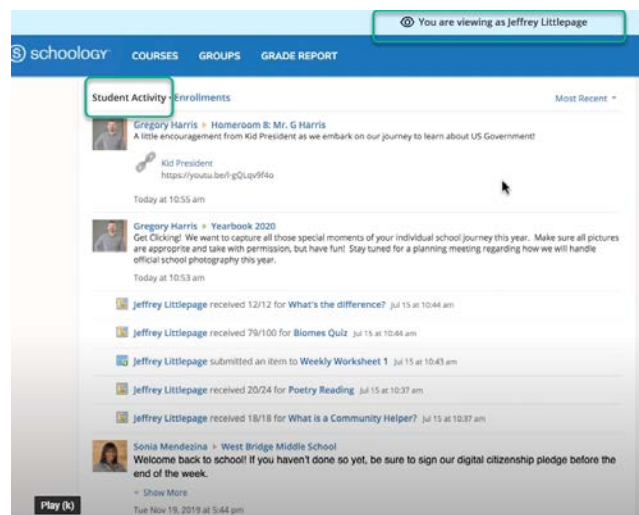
You are viewing as Jeffrey Littlepage

schoology COURSES GROUPS GRADE REPORT

Student Activity · Enrollments

Most Recent

Gregory Harris ▸ Homeroom 8: Mr. G Harris
A little encouragement from Kid President as we embark on our journey to learn about US Government!

Kid President
https://youtu.be/l-gQLqv9f4o

Today at 10:55 am

Gregory Harris ▸ Yearbook 2020
Get Clicking! We want to capture all those special moments of your individual school journey this year. Make sure all pictures are appropriate and take with permission, but have fun! Stay tuned for a planning meeting regarding how we will handle official school photography this year.

Today at 10:53 am

Jeffrey Littlepage received 12/12 for What's the difference? Jul 15 at 10:44 am

Jeffrey Littlepage received 79/100 for Biomes Quiz Jul 15 at 10:44 am

Jeffrey Littlepage submitted an item to Weekly Worksheet 1 Jul 15 at 10:43 am

Jeffrey Littlepage received 20/24 for Poetry Reading Jul 15 at 10:37 am

Jeffrey Littlepage received 18/18 for What is a Community Helper? Jul 15 at 10:37 am

Sonia Mendezina ▸ West Bridge Middle School
Welcome back to school! If you haven't done so yet, be sure to sign our digital citizenship pledge before the end of the week.

Show More

Tue Nov 19, 2019 at 5:44 pm

Play (k)